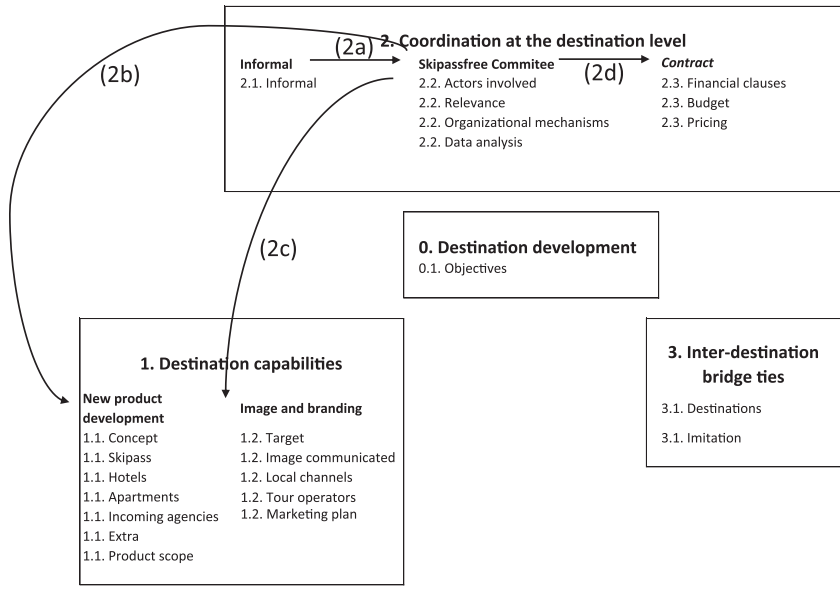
(2b)

2. Coordination at the destination level

Informal
2.1. Informal

(2a)

Skipassfree Commitee
2.2. Actors involved
2.2. Relevance
2.2. Organizational mechanisms
2.2. Data analysis

(2d)

*Contract*
2.3. Financial clauses
2.3. Budget
2.3. Pricing

(2c)

0. Destination development
0.1. Objectives

1. Destination capabilities

New product development
1.1. Concept
1.1. Skipass
1.1. Hotels
1.1. Apartments
1.1. Incoming agencies
1.1. Extra
1.1. Product scope

Image and branding
1.2. Target
1.2. Image communicated
1.2. Local channels
1.2. Tour operators
1.2. Marketing plan

3. Inter-destination bridge ties
3.1. Destinations
3.1. Imitation